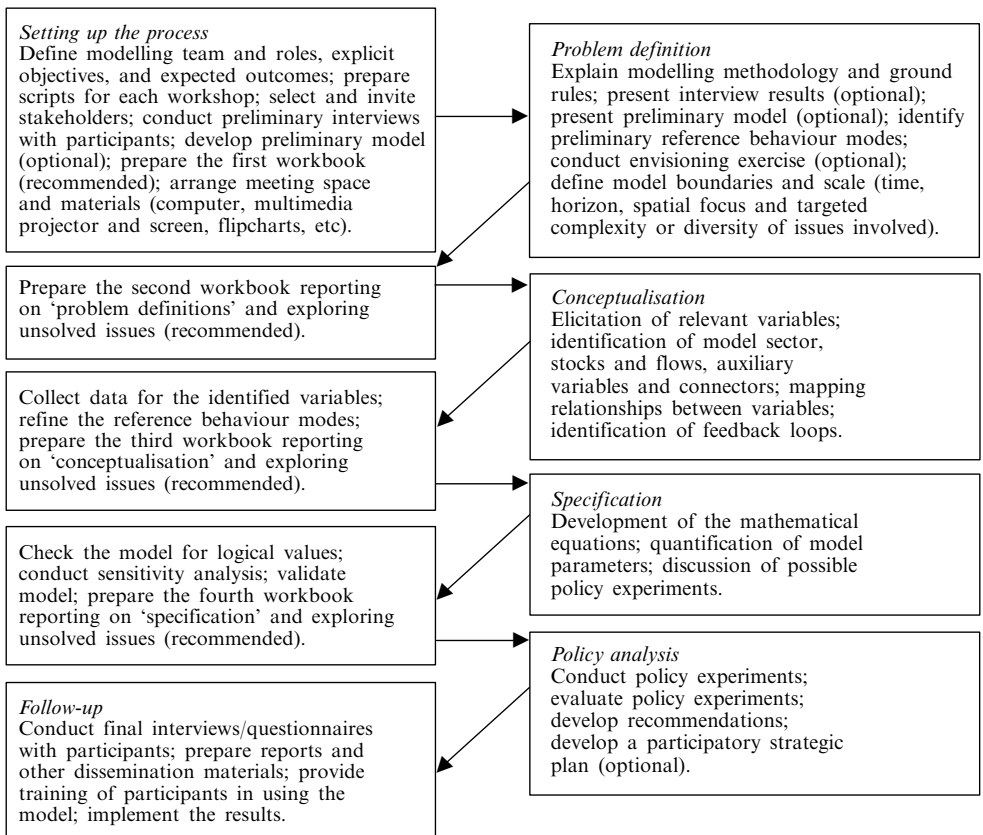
*Setting up the process*
Define modelling team and roles, explicit objectives, and expected outcomes; prepare scripts for each workshop; select and invite stakeholders; conduct preliminary interviews with participants; develop preliminary model (optional); prepare the first workbook (recommended); arrange meeting space and materials (computer, multimedia projector and screen, flipcharts, etc).

*Problem definition*
Explain modelling methodology and ground rules; present interview results (optional); present preliminary model (optional); identify preliminary reference behaviour modes; conduct envisioning exercise (optional); define model boundaries and scale (time, horizon, spatial focus and targeted complexity or diversity of issues involved).

Prepare the second workbook reporting on 'problem definitions' and exploring unsolved issues (recommended).

*Conceptualisation*
Elicitation of relevant variables; identification of model sector, stocks and flows, auxiliary variables and connectors; mapping relationships between variables; identification of feedback loops.

Collect data for the identified variables; refine the reference behaviour modes; prepare the third workbook reporting on 'conceptualisation' and exploring unsolved issues (recommended).

*Specification*
Development of the mathematical equations; quantification of model parameters; discussion of possible policy experiments.

Check the model for logical values; conduct sensitivity analysis; validate model; prepare the fourth workbook reporting on 'specification' and exploring unsolved issues (recommended).

*Policy analysis*
Conduct policy experiments; evaluate policy experiments; develop recommendations; develop a participatory strategic plan (optional).

*Follow-up*
Conduct final interviews/questionnaires with participants; prepare reports and other dissemination materials; provide training of participants in using the model; implement the results.